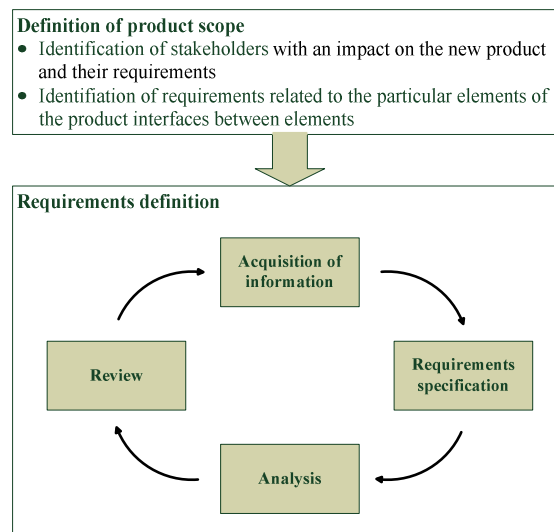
Definition of product scope

- Identification of stakeholders with an impact on the new product and their requirements
- Identifation of requirements related to the particular elements of the product interfaces between elements

Requirements definition

Acquisition of information

Requirements specification

Analysis

Review